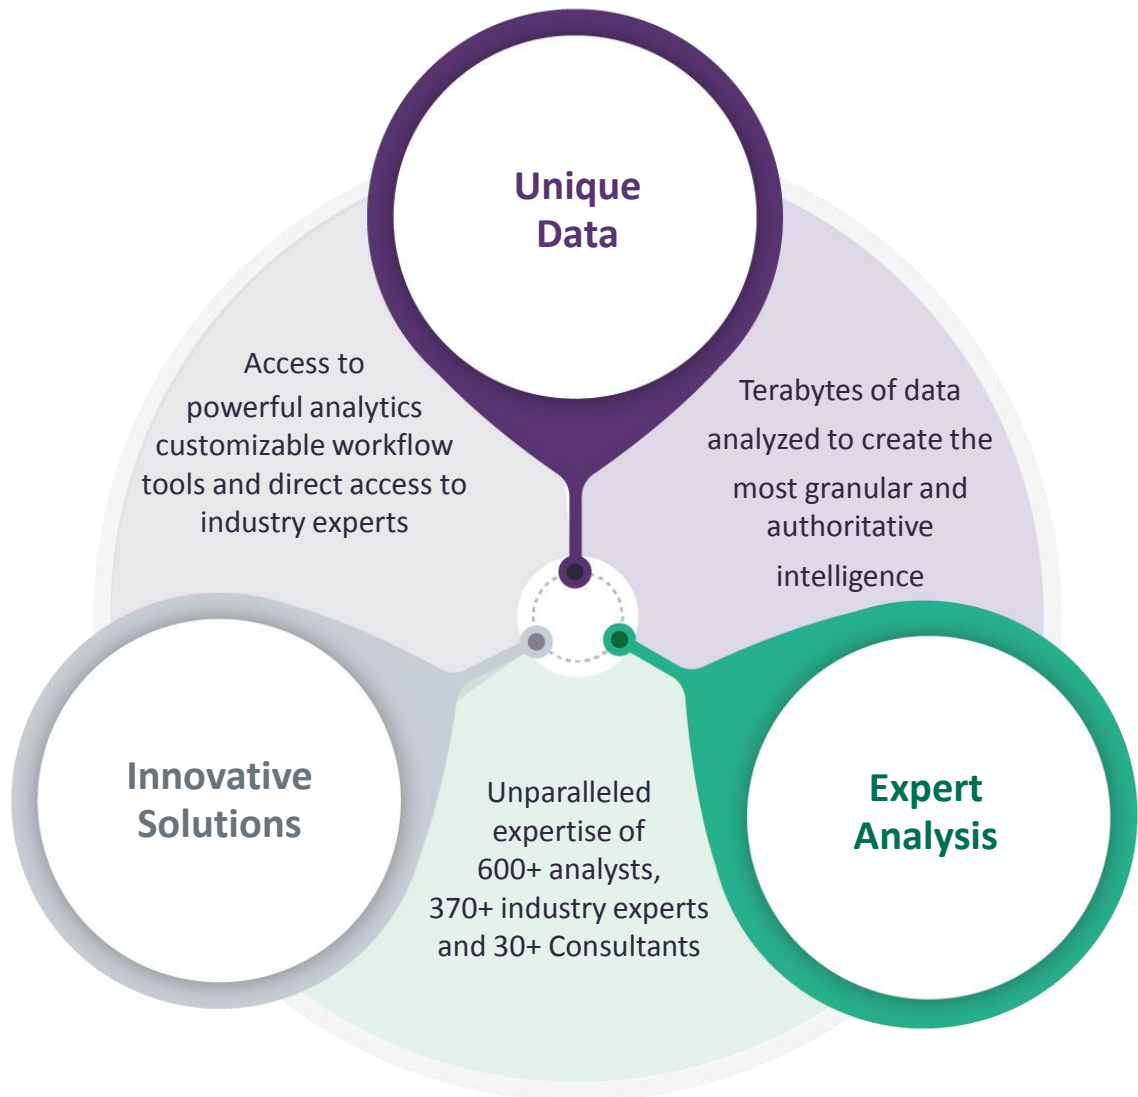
Unique Data

Access to powerful analytics customizable workflow tools and direct access to industry experts

Terabytes of data analyzed to create the most granular and authoritative intelligence

Innovative Solutions

Unparalleled expertise of 600+ analysts, 370+ industry experts and 30+ Consultants

Expert Analysis